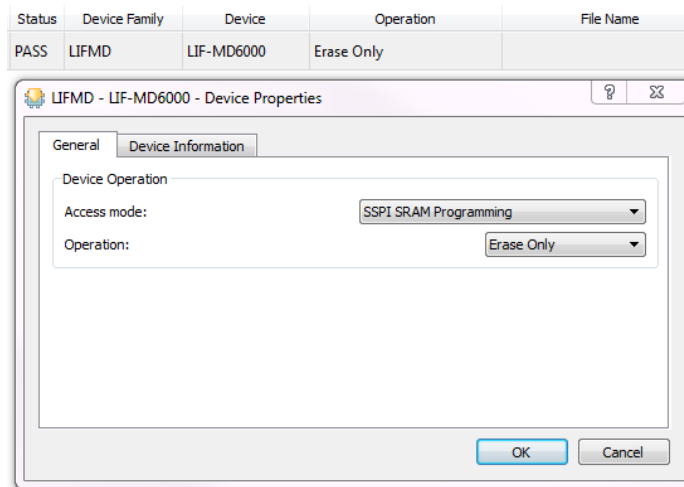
| Status | Device Family | Device | Operation | File Name |
|---|---|---|---|---|
| PASS | LIFMD | LIF-MD6000 | Erase Only | |

LIFMD - LIF-MD6000 - Device Properties

?

General

Device Information

Device Operation

Access mode:

SSPI SRAM Programming

Operation:

Erase Only

OK

Cancel